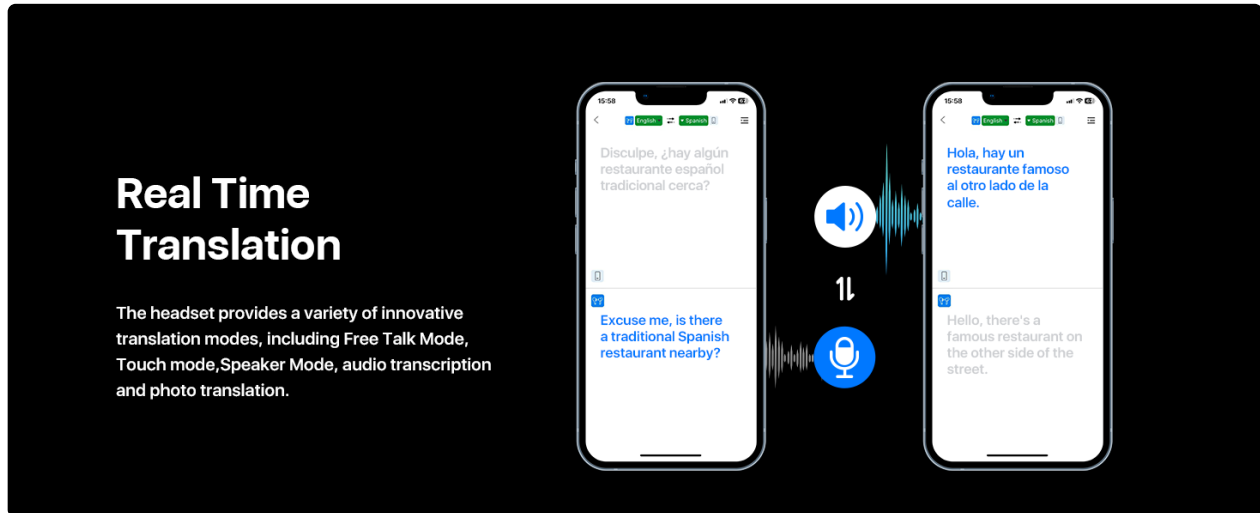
Real Time Translation

The headset provides a variety of innovative translation modes, including Free Talk Mode, Touch mode,Speaker Mode, audio transcription and photo translation.

15:58

English ⇄ Spanish

Disculpe, ¿hay algún restaurante español tradicional cerca?

Excuse me, is there a traditional Spanish restaurant nearby?

15:58

English ⇄ Spanish

Hola, hay un restaurante famoso al otro lado de la calle.

Hello, there's a famous restaurant on the other side of the street.